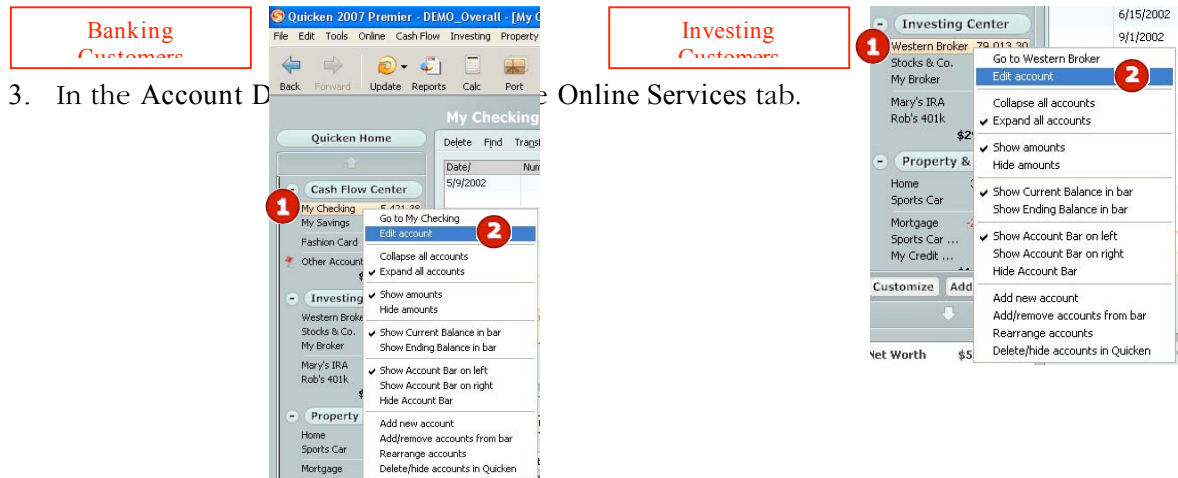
Banking Customers

Investing Customers

3. In the Account D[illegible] Online Services tab.

Quicken 2007 Premier - DEMO_Overall - [My C

File Edit Tools Online Cash Flow Investing Property

Back Forward Update Reports Calc Port

My Checking

Quicken Home

Delete Find Trans

Date/ Num

5/9/2002

Cash Flow Center

1

My Checking 5,421.38

My Savings

Fashion Card

Other Account

Go to My Checking

Edit account

2

Collapse all accounts

✔ Expand all accounts

Investing

Western Broke

Stocks & Co.

My Broker

Mary's IRA

Rob's 401k

Show amounts

Hide amounts

✔ Show Current Balance in bar

Show Ending Balance in bar

✔ Show Account Bar on left

Show Account Bar on right

Hide Account Bar

Property

Home

Sports Car

Mortgage

Add new account

Add/remove accounts from bar

Rearrange accounts

Delete/hide accounts in Quicken

Investing Center

6/15/2002

9/1/2002

1

Western Broker 79,013.30

Stocks & Co.

My Broker

Mary's IRA

Rob's 401k

Go to Western Broker

Edit account

2

Collapse all accounts

✔ Expand all accounts

✔ Show amounts

Hide amounts

Property &

Home

Sports Car

Mortgage

Sports Car ...

My Credit ...

✔ Show Current Balance in bar

Show Ending Balance in bar

✔ Show Account Bar on left

Show Account Bar on right

Hide Account Bar

Customize Add

Add new account

Add/remove accounts from bar

Rearrange accounts

Delete/hide accounts in Quicken

Net Worth $5